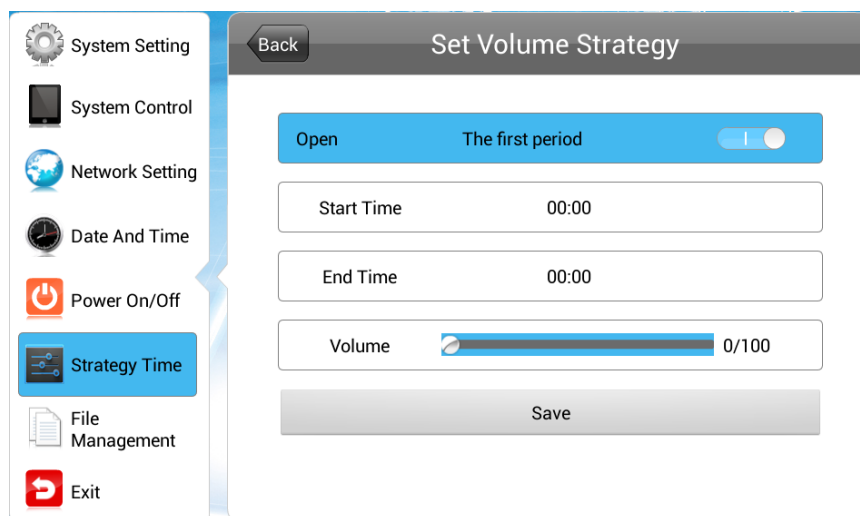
System Setting
System Control
Network Setting
Date And Time
Power On/Off
Strategy Time
File Management
Exit

Back
Set Volume Strategy

Open
The first period

Start Time
00:00

End Time
00:00

Volume
0/100

Save